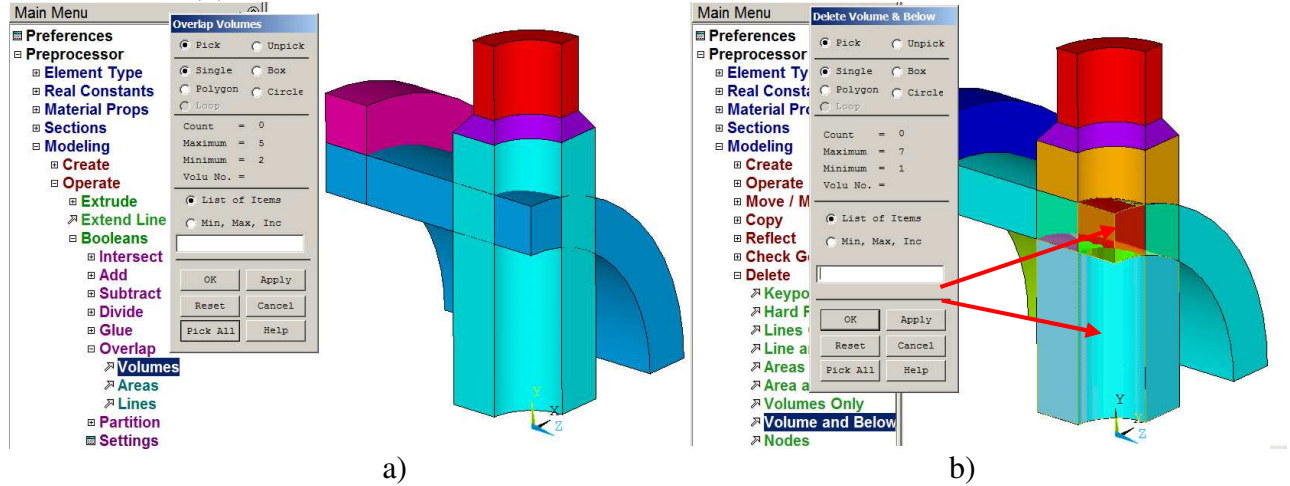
Main Menu
Preferences
Preprocessor
Element Type
Real Constants
Material Props
Sections
Modeling
Create
Operate
Extrude
Extend Line
Booleans
Intersect
Add
Subtract
Divide
Glue
Overlap
Volumes
Areas
Lines
Partition
Settings

Overlap Volumes
Pick
Unpick
Single
Box
Polygon
Circle
Loop
Count = 0
Maximum = 5
Minimum = 2
Volu No. =
List of Items
Min, Max, Inc
OK
Apply
Reset
Cancel
Pick All
Help

Y
X
Z

a)

Main Menu
Preferences
Preprocessor
Element Ty
Real Consta
Material Pro
Sections
Modeling
Create
Operate
Move / M
Copy
Reflect
Check G
Delete
Keypo
Hard F
Lines
Line a
Areas
Area a
Volumes Only
Volume and Below
Nodes

Delete Volume & Below
Pick
Unpick
Single
Box
Polygon
Circle
Loop
Count = 0
Maximum = 7
Minimum = 1
Volu No. =
List of Items
Min, Max, Inc
OK
Apply
Reset
Cancel
Pick All
Help

Y
Z

b)